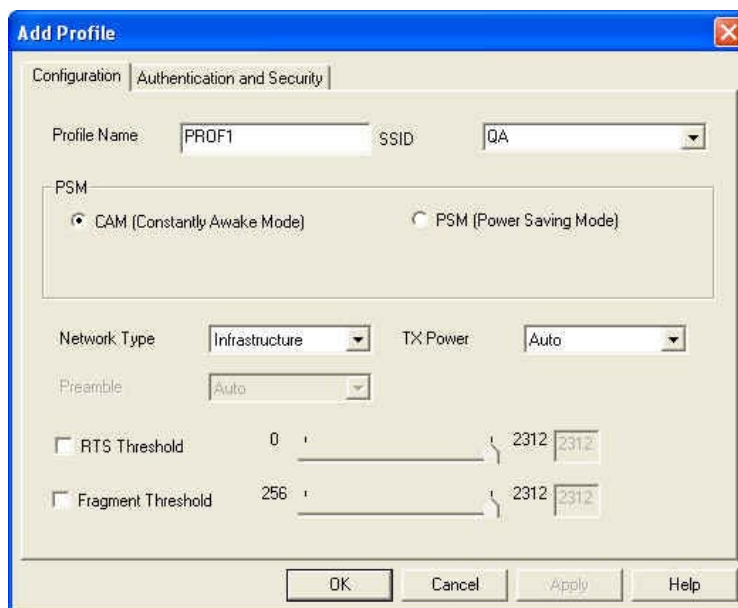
Add Profile

Configuration | Authentication and Security

Profile Name PROF1 SSID QA

PSM

CAM (Constantly Awake Mode) PSM (Power Saving Mode)

Network Type Infrastructure TX Power Auto

Preamble Auto

RTS Threshold 0 2312 2312

Fragment Threshold 256 2312 2312

OK Cancel Apply Help